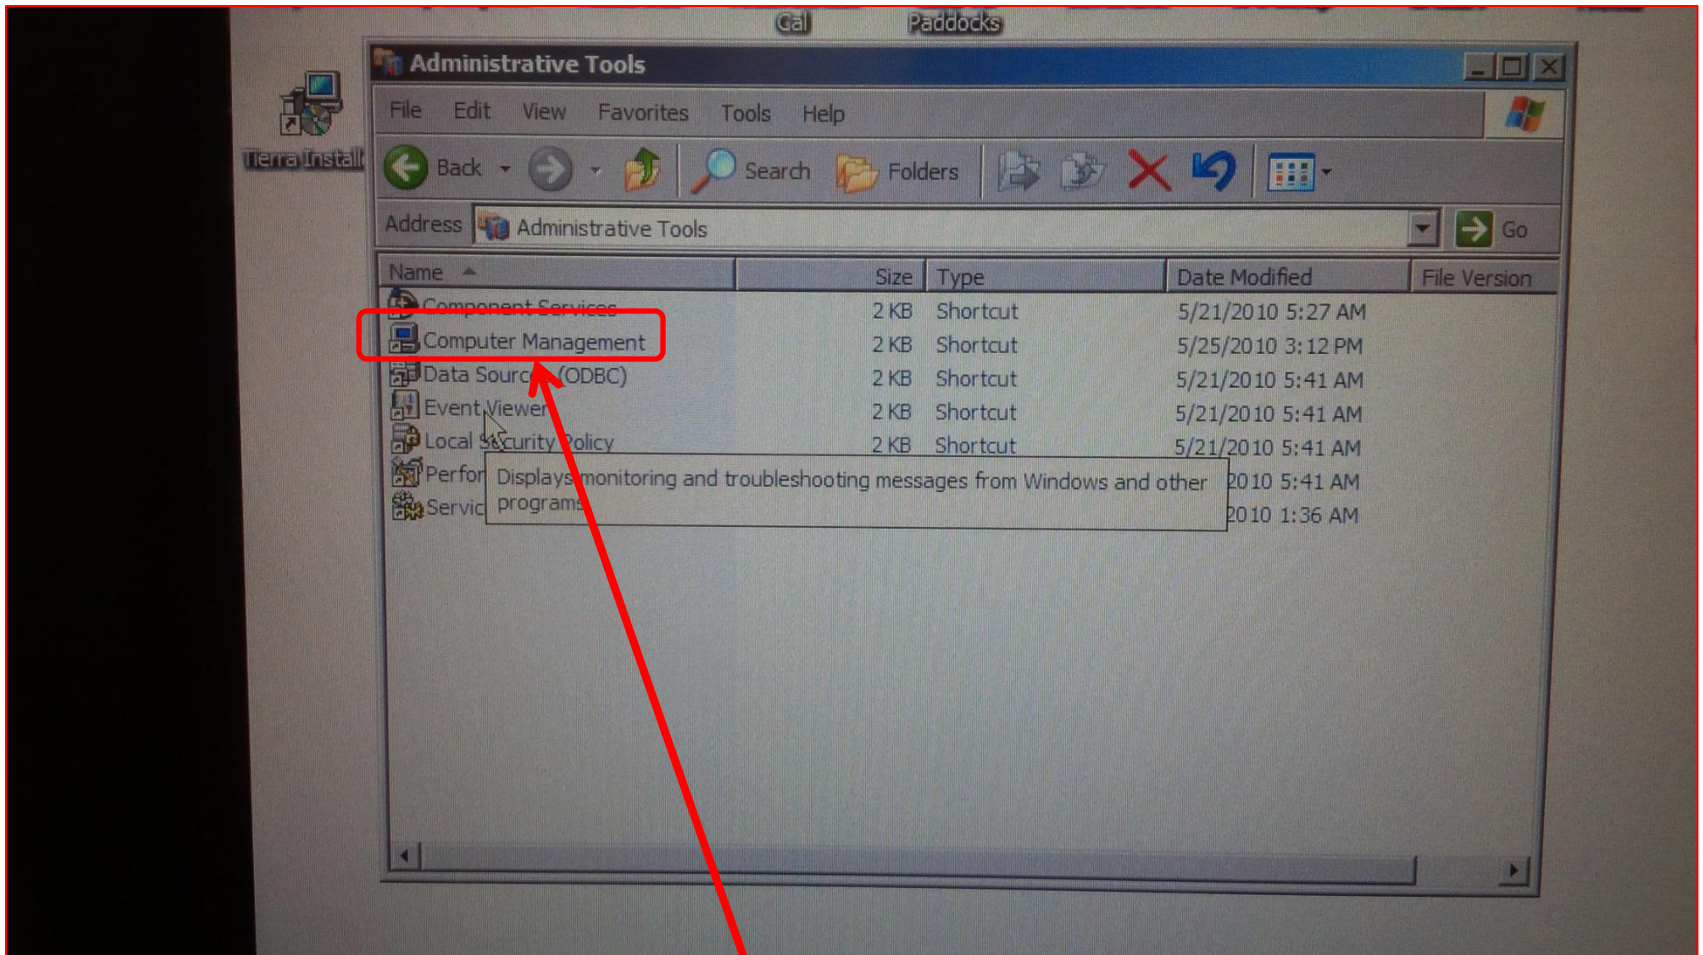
Cal Paddocks

Tierra Install

Administrative Tools

File Edit View Favorites Tools Help

Back Search Folders

Address Administrative Tools Go

| Name | Size | Type | Date Modified | File Version |
|---|---|---|---|---|
| Component Services | 2 KB | Shortcut | 5/21/2010 5:27 AM | |
| Computer Management | 2 KB | Shortcut | 5/25/2010 3:12 PM | |
| Data Sourc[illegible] (ODBC) | 2 KB | Shortcut | 5/21/2010 5:41 AM | |
| Event Viewer | 2 KB | Shortcut | 5/21/2010 5:41 AM | |
| Local Security Policy | 2 KB | Shortcut | 5/21/2010 5:41 AM | |
| Perfor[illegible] | | | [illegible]2010 5:41 AM | |
| Servic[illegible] | | | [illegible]2010 1:36 AM | |

Displays monitoring and troubleshooting messages from Windows and other programs